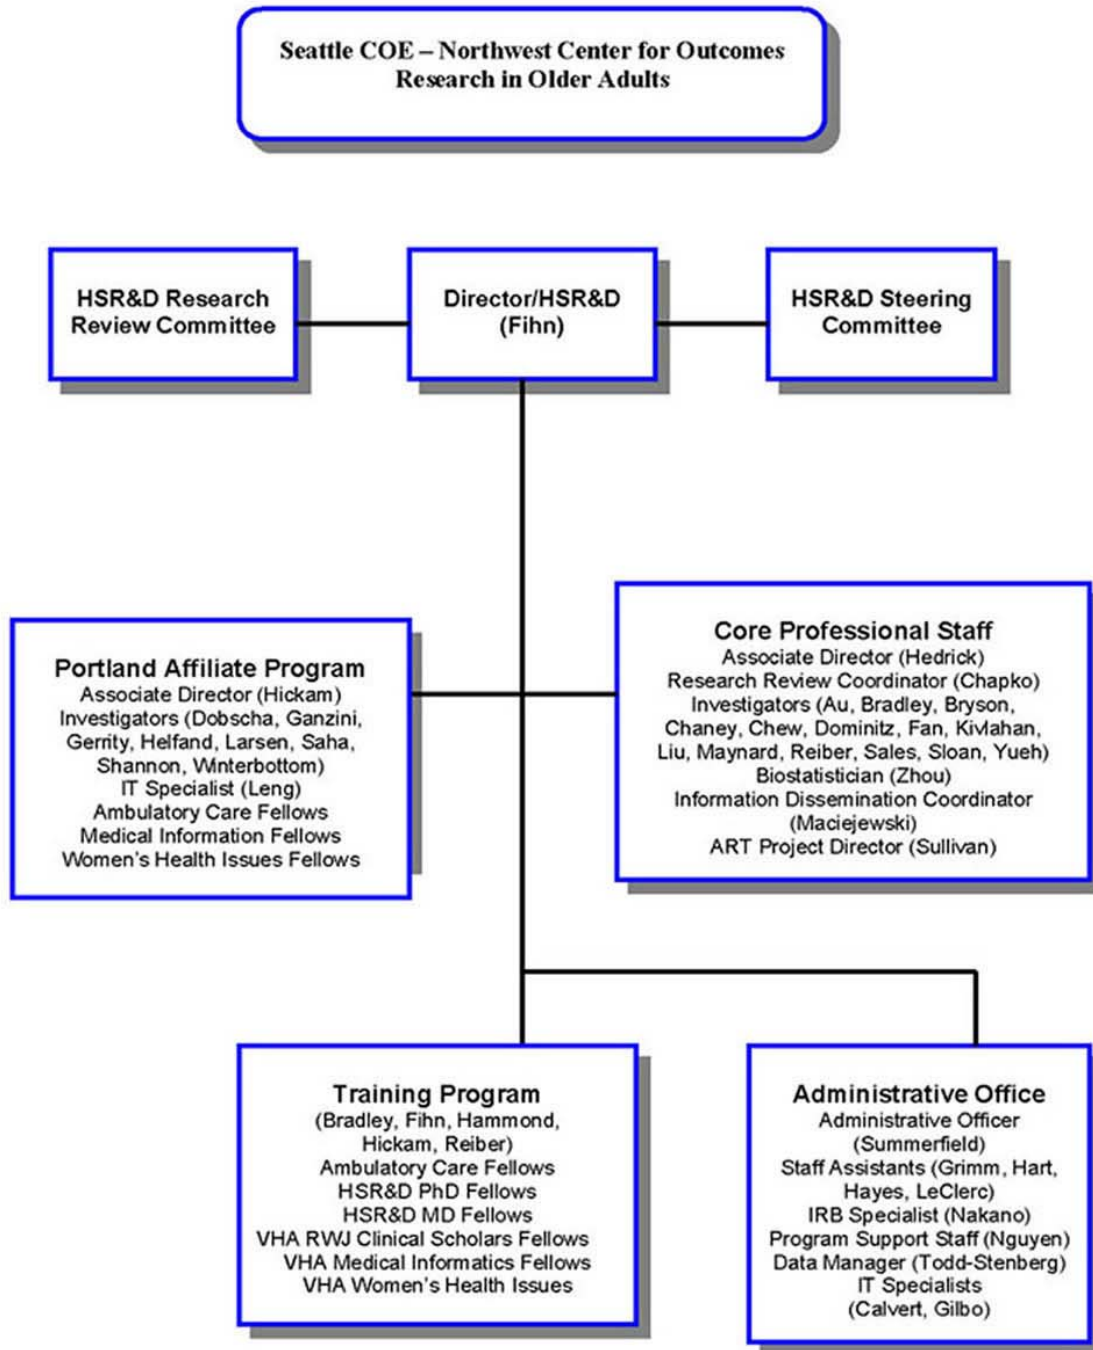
Seattle COE – Northwest Center for Outcomes Research in Older Adults

HSR&D Research Review Committee

Director/HSR&D (Fihn)

HSR&D Steering Committee

Portland Affiliate Program
Associate Director (Hickam)
Investigators (Dobscha, Ganzini, Gerrity, Helfand, Larsen, Saha, Shannon, Winterbottom)
IT Specialist (Leng)
Ambulatory Care Fellows
Medical Information Fellows
Women's Health Issues Fellows

Core Professional Staff
Associate Director (Hedrick)
Research Review Coordinator (Chapko)
Investigators (Au, Bradley, Bryson, Chaney, Chew, Dominitz, Fan, Kivlahan, Liu, Maynard, Reiber, Sales, Sloan, Yueh)
Biostatistician (Zhou)
Information Dissemination Coordinator (Maciejewski)
ART Project Director (Sullivan)

Training Program
(Bradley, Fihn, Hammond, Hickam, Reiber)
Ambulatory Care Fellows
HSR&D PhD Fellows
HSR&D MD Fellows
VHA RWJ Clinical Scholars Fellows
VHA Medical Informatics Fellows
VHA Women's Health Issues

Administrative Office
Administrative Officer (Summerfield)
Staff Assistants (Grimm, Hart, Hayes, LeClerc)
IRB Specialist (Nakano)
Program Support Staff (Nguyen)
Data Manager (Todd-Stenberg)
IT Specialists (Calvert, Gilbo)